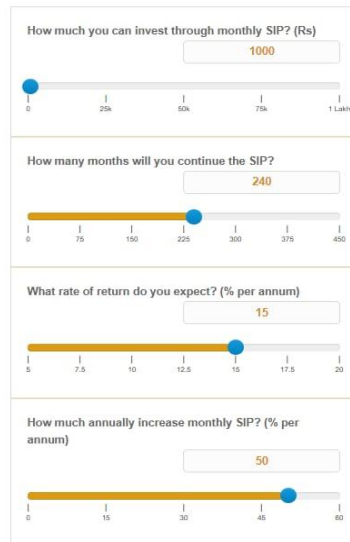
How much you can invest through monthly SIP? (Rs)

1000

0 25k 50k 75k 1 Lakh

How many months will you continue the SIP?

240

0 75 150 225 300 375 450

What rate of return do you expect? (% per annum)

15

5 7.5 10 12.5 15 17.5 20

How much annually increase monthly SIP? (% per annum)

50

0 15 30 45 60